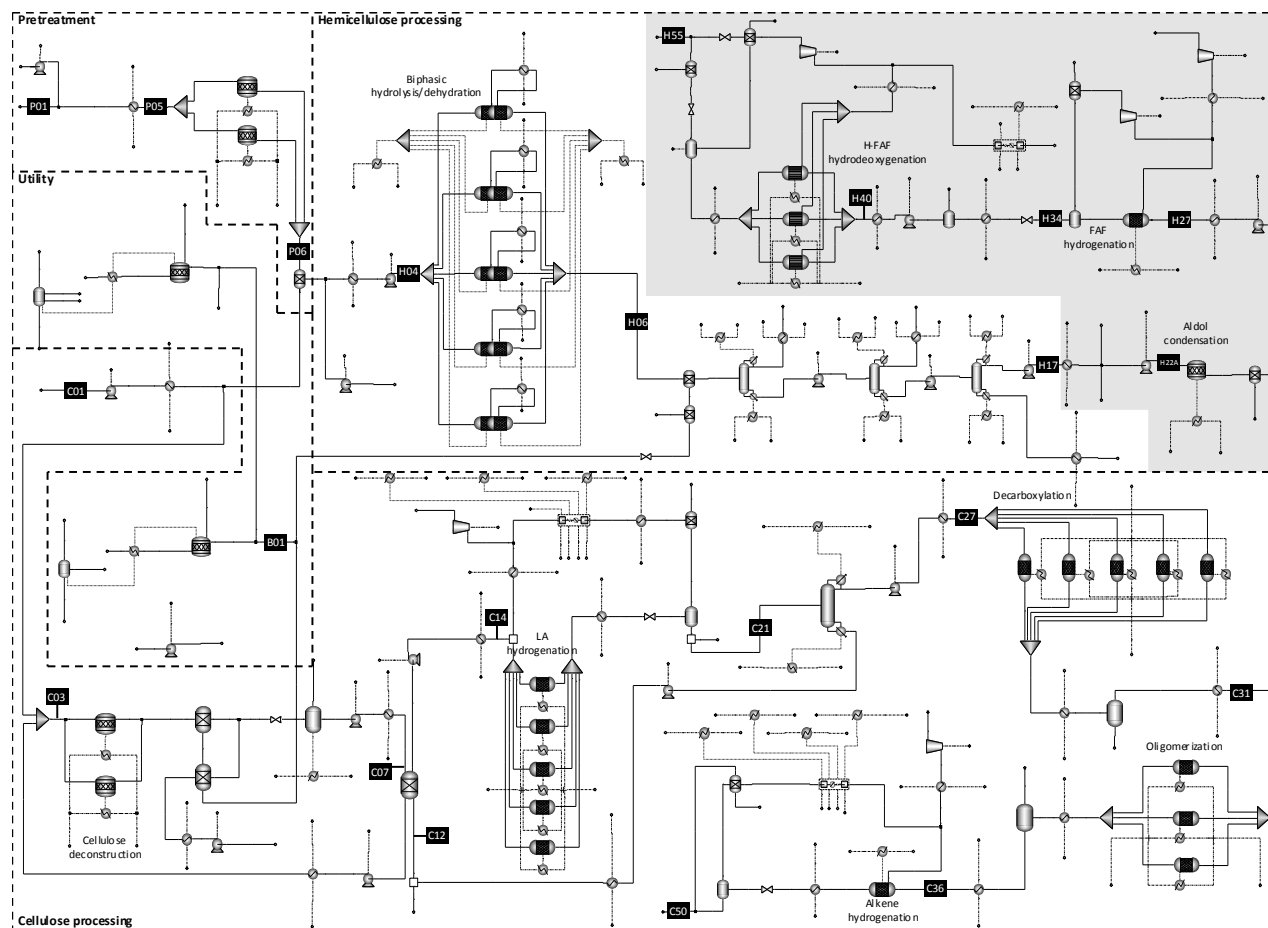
Pretreatment

Hemicellulose processing

P01

P05

Biphasic hydrolysis/dehydration

H55

H-FAF hydrodeoxygenation

Utility

H40

H34

FAF hydrogenation

H27

P06

H04

H06

Aldol condensation

C01

H17

H22A

B01

Decarboxylation

C27

C14

LA hydrogenation

C21

C03

C31

Oligomerization

C07

C12

Cellulose deconstruction

C50

Alkene hydrogenation

C36

Cellulose processing